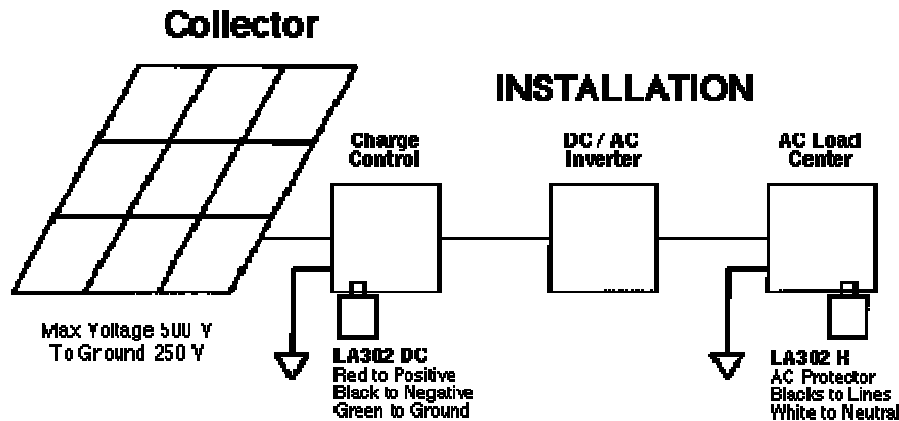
Collector

INSTALLATION

Charge Control

DC / AC Inverter

AC Load Center

Max Voltage 500 V
To Ground 250 V

LA302 DC
Red to Positive
Black to Negative
Green to Ground

LA302 R
AC Protector
Blacks to Lines
White to Neutral